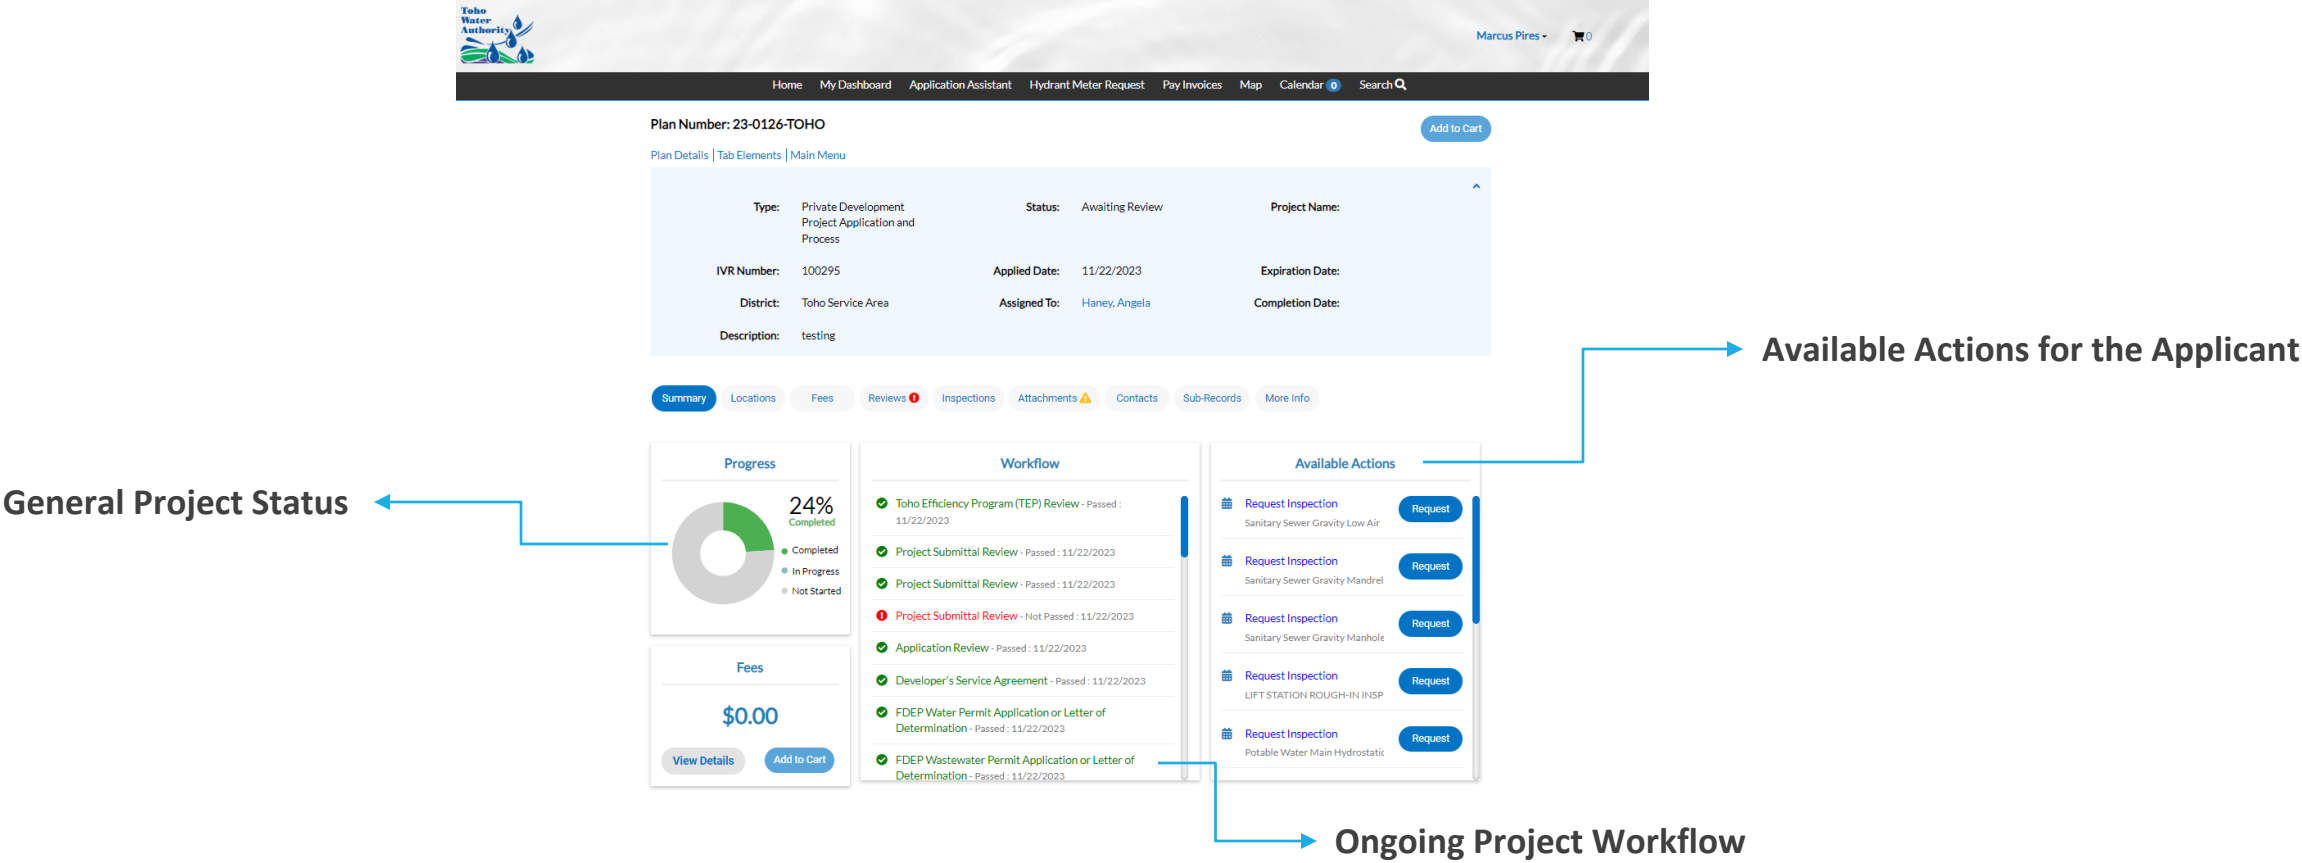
Toho Water Authority

Marcus Pires 0

Home My Dashboard Application Assistant Hydrant Meter Request Pay Invoices Map Calendar 0 Search

Plan Number: 23-0126-TOHO

Add to Cart

Plan Details | Tab Elements | Main Menu

Type: Private Development Project Application and Process
Status: Awaiting Review
Project Name:
IVR Number: 100295
Applied Date: 11/22/2023
Expiration Date:
District: Toho Service Area
Assigned To: Haney, Angela
Completion Date:
Description: testing

Summary Locations Fees Reviews Inspections Attachments Contacts Sub-Records More Info

Available Actions for the Applicant

General Project Status

Progress
24% Completed
Completed
In Progress
Not Started

Fees
$0.00
View Details Add to Cart

Workflow
Toho Efficiency Program (TEP) Review - Passed : 11/22/2023
Project Submittal Review - Passed : 11/22/2023
Project Submittal Review - Passed : 11/22/2023
Project Submittal Review - Not Passed : 11/22/2023
Application Review - Passed : 11/22/2023
Developer's Service Agreement - Passed : 11/22/2023
FDEP Water Permit Application or Letter of Determination - Passed : 11/22/2023
FDEP Wastewater Permit Application or Letter of Determination - Passed : 11/22/2023

Available Actions
Request Inspection Sanitary Sewer Gravity Low Air Request
Request Inspection Sanitary Sewer Gravity Mandrel Request
Request Inspection Sanitary Sewer Gravity Manhole Request
Request Inspection LIFT STATION ROUGH-IN INSP Request
Request Inspection Potable Water Main Hydrostatic Request

Ongoing Project Workflow